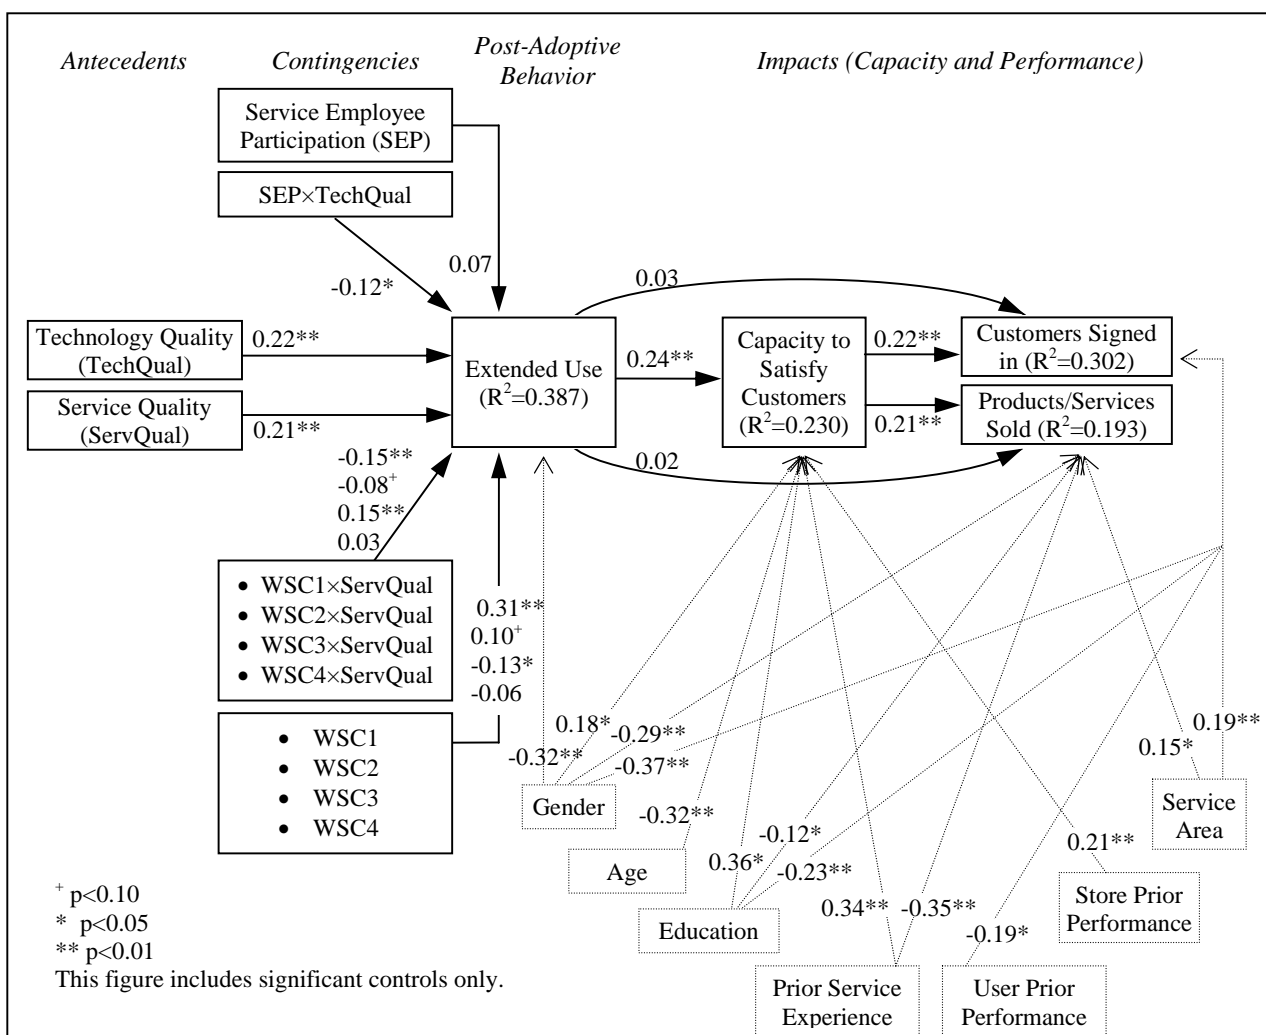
Antecedents
Contingencies
Post-Adoptive Behavior
Impacts (Capacity and Performance)

Service Employee Participation (SEP)

SEP×TechQual

-0.12*

0.07

0.03

Technology Quality (TechQual)

0.22**

Service Quality (ServQual)

0.21**

Extended Use ($R^2$=0.387)

0.24**

Capacity to Satisfy Customers ($R^2$=0.230)

0.22**

0.21**

Customers Signed in ($R^2$=0.302)

Products/Services Sold ($R^2$=0.193)

0.02

-0.15**
-0.08$^+$
0.15**
0.03

• WSC1×ServQual
• WSC2×ServQual
• WSC3×ServQual
• WSC4×ServQual

0.31**
0.10$^+$
-0.13*
-0.06

• WSC1
• WSC2
• WSC3
• WSC4

0.18*
-0.29**
-0.32**
-0.37**

Gender

-0.32**

Age

-0.12*

0.36*

-0.23**

Education

0.34**

-0.35**

-0.19*

Prior Service Experience

User Prior Performance

0.21**

Store Prior Performance

0.19**

0.15*

Service Area

$^+$ p<0.10
* p<0.05
** p<0.01
This figure includes significant controls only.